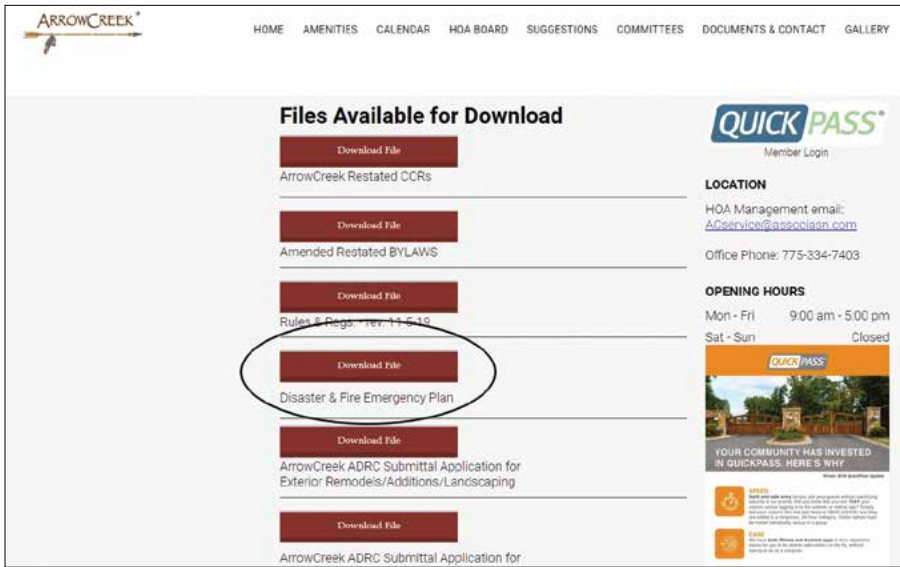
ARROWCREEK®

HOME AMENITIES CALENDAR HOA BOARD SUGGESTIONS COMMITTEES DOCUMENTS & CONTACT GALLERY

Files Available for Download

Download File

ArrowCreek Restated CCRs

Download File

Amended Restated BYLAWS

Download File

Rules & Regs - rev. 11-5-19

Download File

Disaster & Fire Emergency Plan

Download File

ArrowCreek ADRC Submittal Application for Exterior Remodels/Additions/Landscaping

Download File

ArrowCreek ADRC Submittal Application for

QUICKPASS®

Member Login

LOCATION

HOA Management email: ACservice@associasn.com

Office Phone: 775-334-7403

OPENING HOURS

Mon - Fri 9:00 am - 5:00 pm

Sat - Sun Closed

QUICKPASS

YOUR COMMUNITY HAS INVESTED IN QUICKPASS. HERE'S WHY

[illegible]

SPEED

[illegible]

EASE

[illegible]